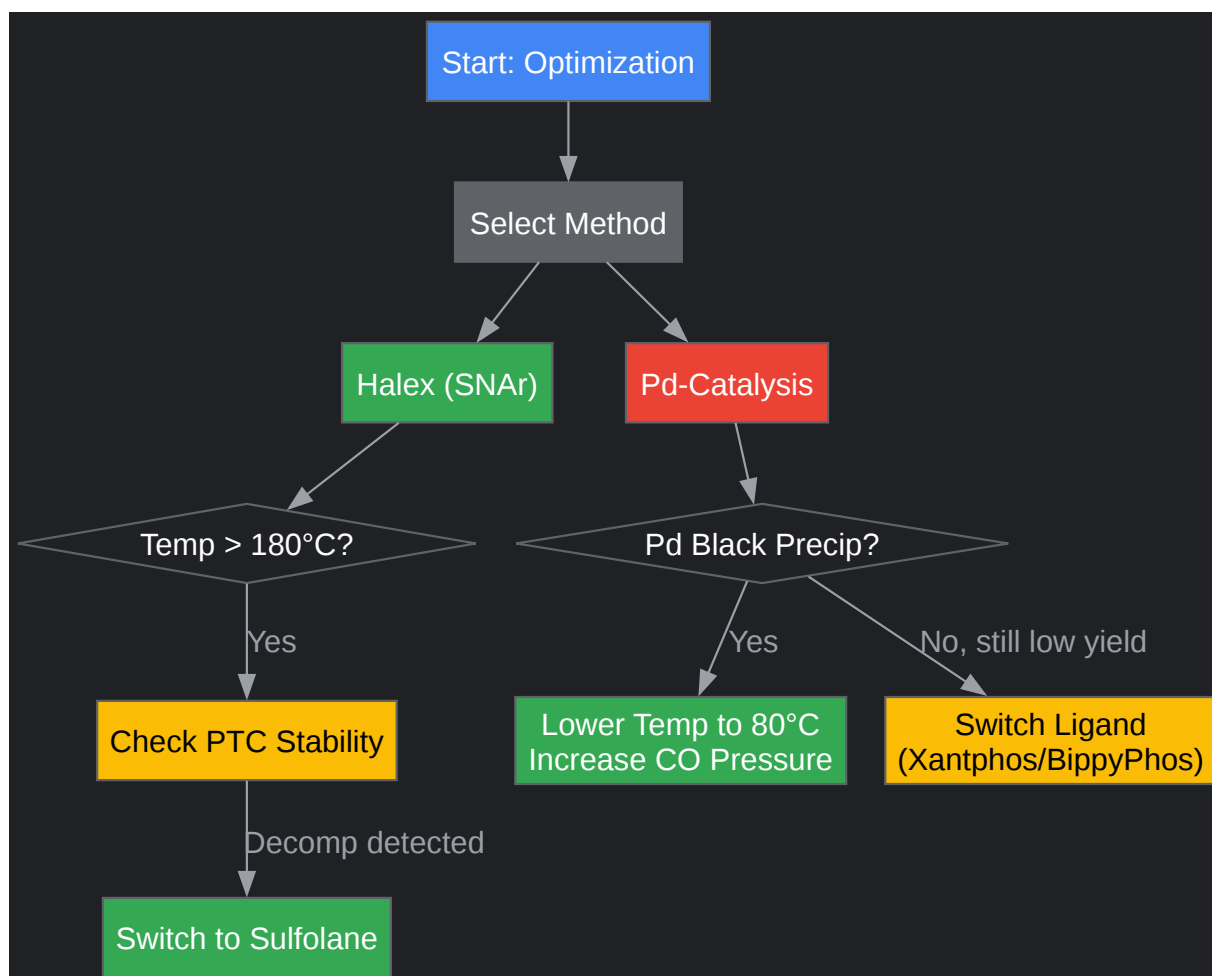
Start: Optimization

Select Method

Halex (SNAr)

Pd-Catalysis

Temp > 180°C?

Pd Black Precip?

Yes

Yes

No, still low yield

Check PTC Stability

Lower Temp to 80°C
Increase CO Pressure

Switch Ligand
(Xantphos/BippyPhos)

Decomp detected

Switch to Sulfolane